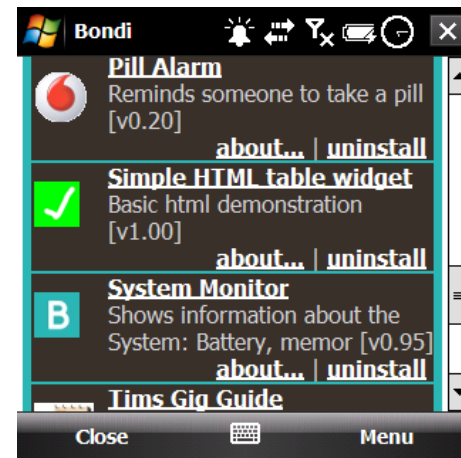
Bondi

Pill Alarm
Reminds someone to take a pill [v0.20]
about... | uninstall

Simple HTML table widget
Basic html demonstration [v1.00]
about... | uninstall

B
System Monitor
Shows information about the System: Battery, memor [v0.95]
about... | uninstall

Tims Gig Guide

Close
Menu